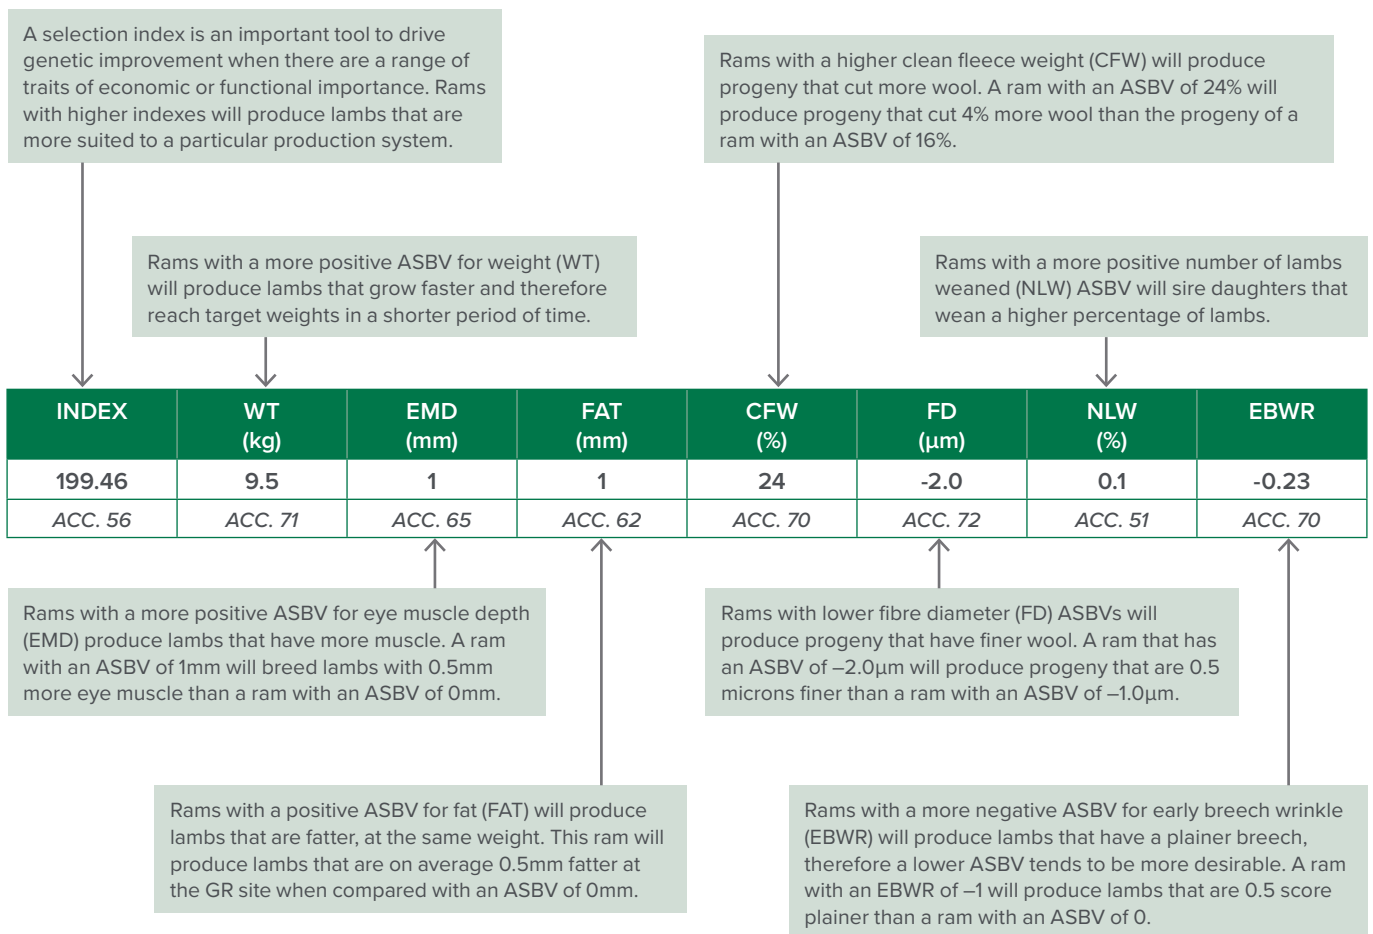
A selection index is an important tool to drive genetic improvement when there are a range of traits of economic or functional importance. Rams with higher indexes will produce lambs that are more suited to a particular production system.

Rams with a higher clean fleece weight (CFW) will produce progeny that cut more wool. A ram with an ASBV of 24% will produce progeny that cut 4% more wool than the progeny of a ram with an ASBV of 16%.

Rams with a more positive ASBV for weight (WT) will produce lambs that grow faster and therefore reach target weights in a shorter period of time.

Rams with a more positive number of lambs weaned (NLW) ASBV will sire daughters that wean a higher percentage of lambs.

| INDEX | WT (kg) | EMD (mm) | FAT (mm) | CFW (%) | FD (µm) | NLW (%) | EBWR |
|---|---|---|---|---|---|---|---|
| 199.46 | 9.5 | 1 | 1 | 24 | -2.0 | 0.1 | -0.23 |
| ACC. 56 | ACC. 71 | ACC. 65 | ACC. 62 | ACC. 70 | ACC. 72 | ACC. 51 | ACC. 70 |

Rams with a more positive ASBV for eye muscle depth (EMD) produce lambs that have more muscle. A ram with an ASBV of 1mm will breed lambs with 0.5mm more eye muscle than a ram with an ASBV of 0mm.

Rams with lower fibre diameter (FD) ASBVs will produce progeny that have finer wool. A ram that has an ASBV of –2.0µm will produce progeny that are 0.5 microns finer than a ram with an ASBV of –1.0µm.

Rams with a positive ASBV for fat (FAT) will produce lambs that are fatter, at the same weight. This ram will produce lambs that are on average 0.5mm fatter at the GR site when compared with an ASBV of 0mm.

Rams with a more negative ASBV for early breech wrinkle (EBWR) will produce lambs that have a plainer breech, therefore a lower ASBV tends to be more desirable. A ram with an EBWR of –1 will produce lambs that are 0.5 score plainer than a ram with an ASBV of 0.